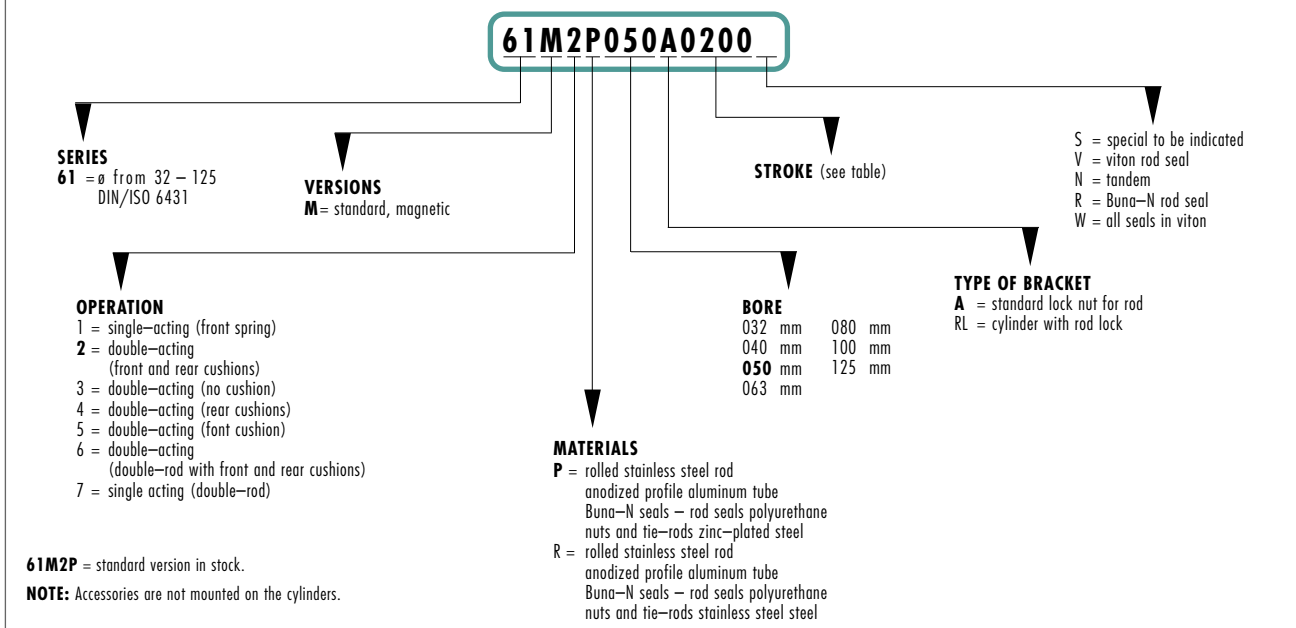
61M2P050A0200

SERIES
**61** = ø from 32 – 125
DIN/ISO 6431

VERSIONS
**M**= standard, magnetic

STROKE (see table)

S = special to be indicated
V = viton rod seal
N = tandem
R = Buna–N rod seal
W = all seals in viton

TYPE OF BRACKET
**A** = standard lock nut for rod
RL = cylinder with rod lock

OPERATION
1 = single–acting (front spring)
**2** = double–acting (front and rear cushions)
3 = double–acting (no cushion)
4 = double–acting (rear cushions)
5 = double–acting (font cushion)
6 = double–acting (double–rod with front and rear cushions)
7 = single acting (double–rod)

BORE
032 mm
040 mm
**050** mm
063 mm
080 mm
100 mm
125 mm

MATERIALS
**P** = rolled stainless steel rod
anodized profile aluminum tube
Buna–N seals – rod seals polyurethane
nuts and tie–rods zinc–plated steel
R = rolled stainless steel rod
anodized profile aluminum tube
Buna–N seals – rod seals polyurethane
nuts and tie–rods stainless steel steel

**61M2P** = standard version in stock.

**NOTE:** Accessories are not mounted on the cylinders.